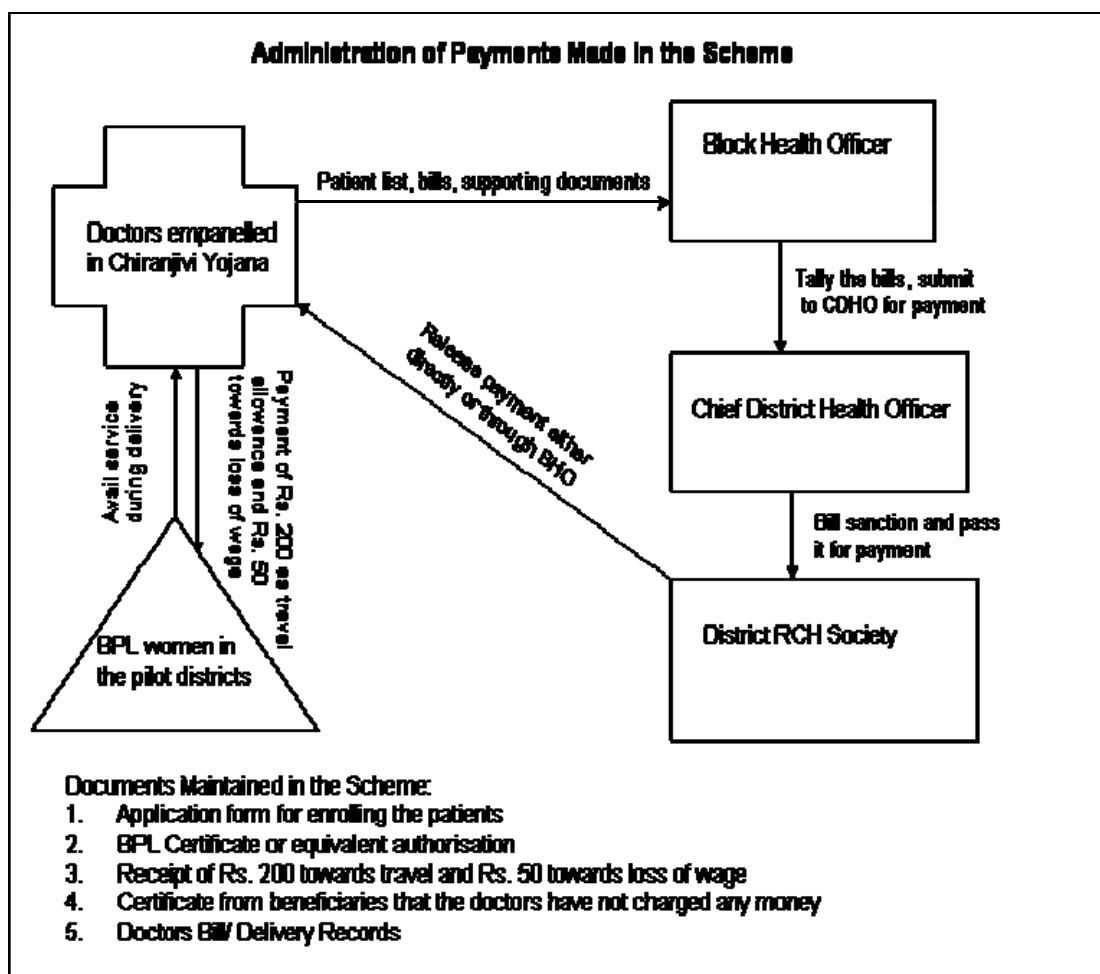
Administration of Payments Made in the Scheme

Doctors empanelled in Chiranjivi Yojana

Patient list, bills, supporting documents

Block Health Officer

Tally the bills, submit to CDHO for payment

Chief District Health Officer

Bill sanction and pass it for payment

District RCH Society

Release payment either directly or through BHO

Avail service during delivery

Payment of Rs. 200 as travel allowance and Rs. 50 towards loss of wage

BPL women in the pilot districts

Documents Maintained in the Scheme:
1. Application form for enrolling the patients
2. BPL Certificate or equivalent authorisation
3. Receipt of Rs. 200 towards travel and Rs. 50 towards loss of wage
4. Certificate from beneficiaries that the doctors have not charged any money
5. Doctors Bill/ Delivery Records